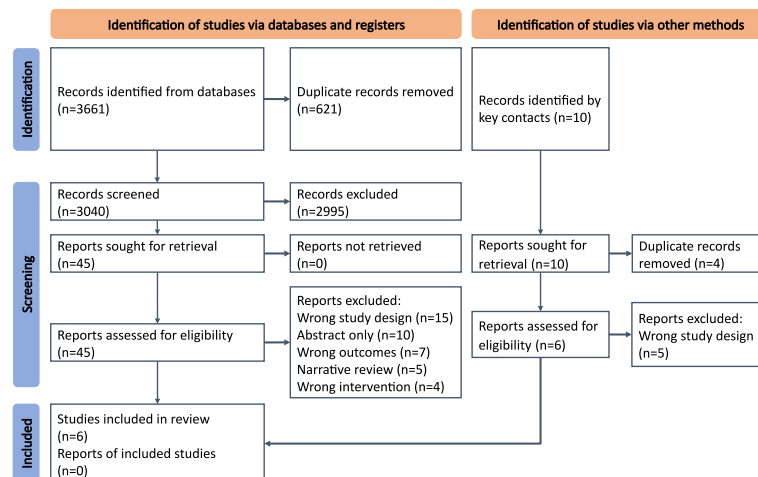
Identification of studies via databases and registers

Identification of studies via other methods

Identification

Records identified from databases (n=3661)

Duplicate removed (n=621)

Records identified by key contacts (n=10)

Screening

Records screened (n=3040)

Records excluded (n=2995)

Reports sought for retrieval (n=45)

Reports not retrieved (n=0)

Reports sought for retrieval (n=10)

Duplicate records removed (n=4)

Reports assessed for eligibility (n=45)

Reports excluded:
Wrong study design (n=15)
Abstract only (n=10)
Wrong outcomes (n=7)
Narrative review (n=5)
Wrong intervention (n=4)

Reports assessed for eligibility (n=6)

Reports excluded:
Wrong study design (n=5)

Included

Studies included in review (n=6)
Reports of included studies (n=0)